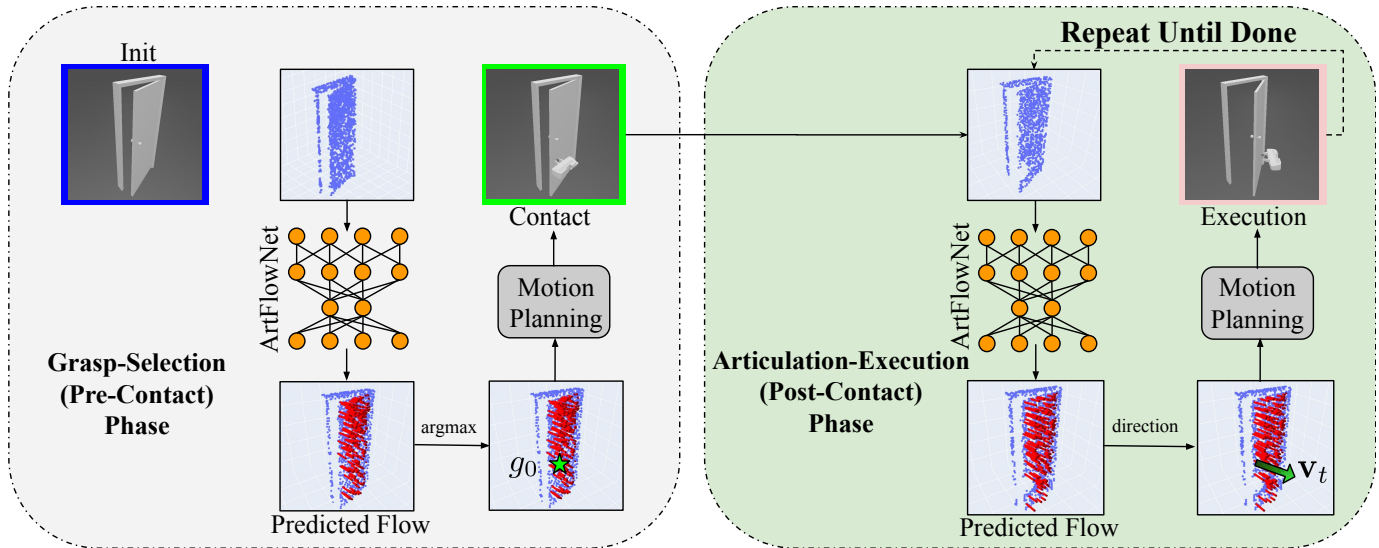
Init

ArtFlowNet

Contact

Motion Planning

Grasp-Selection (Pre-Contact) Phase

argmax

$g_0$

Predicted Flow

Repeat Until Done

ArtFlowNet

Execution

Motion Planning

Articulation-Execution (Post-Contact) Phase

direction

$\mathbf{v}_t$

Predicted Flow